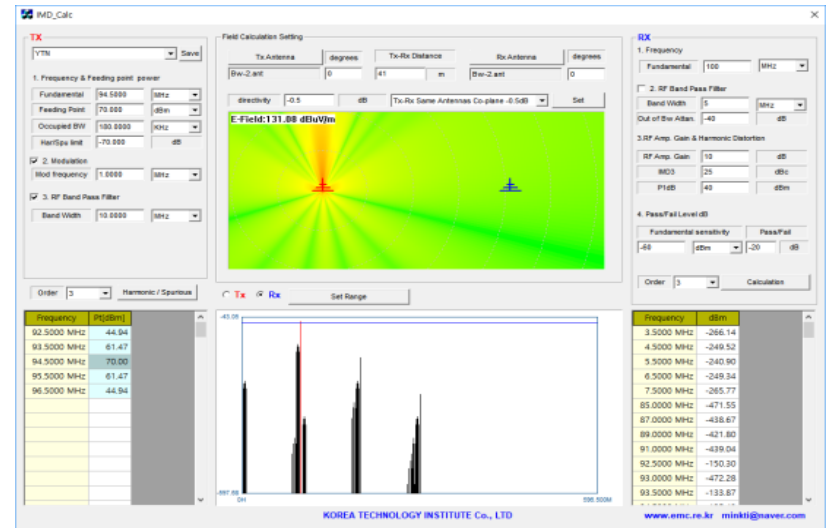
IMD_Calc

TX
YTN
Save
1. Frequency & Feeding point power
Fundamental 94.5000 MHz
Feeding Point 70.000 dBm
Occupied BW 180.0000 KHz
Har/Spu limit -70.000 dB
2. Modulation
Mod frequency 1.0000 MHz
3. RF Band Pass Filter
Band Width 10.0000 MHz

Field Calculation Setting
Tx Antenna degrees Tx-Rx Distance Rx Antenna degrees
Bw-2.ant 0 41 m Bw-2.ant 0
directivity -0.5 dB Tx-Rx Same Antennas Co-plane -0.5dB Set
E-Field:131.08 dBuV/m

RX
1. Frequency
Fundamental 100 MHz
2. RF Band Pass Filter
Band Width 5 MHz
Out of Bw Atten. -40 dB
3.RF Amp. Gain & Harmonic Distortion
RF Amp. Gain 10 dB
IMD3 25 dBc
P1dB 40 dBm
4. Pass/Fail Level dB
Fundamental sensitivity Pass/Fail
-60 dBm -20 dB

Order 3 Harmonic / Spurious
Tx Rx Set Range
Order 3 Calculation

| Frequency | Pt[dBm] |
|---|---|
| 92.5000 MHz | 44.94 |
| 93.5000 MHz | 61.47 |
| 94.5000 MHz | 70.00 |
| 95.5000 MHz | 61.47 |
| 96.5000 MHz | 44.94 |

-43.05
-997.69
0H
598.500M

| Frequency | dBm |
|---|---|
| 3.5000 MHz | -266.14 |
| 4.5000 MHz | -249.52 |
| 5.5000 MHz | -240.90 |
| 6.5000 MHz | -249.34 |
| 7.5000 MHz | -265.77 |
| 85.0000 MHz | -471.55 |
| 87.0000 MHz | -438.67 |
| 89.0000 MHz | -421.80 |
| 91.0000 MHz | -439.04 |
| 92.5000 MHz | -150.30 |
| 93.0000 MHz | -472.28 |
| 93.5000 MHz | -133.87 |

KOREA TECHNOLOGY INSTITUTE Co., LTD
www.emc.re.kr minkti@naver.com